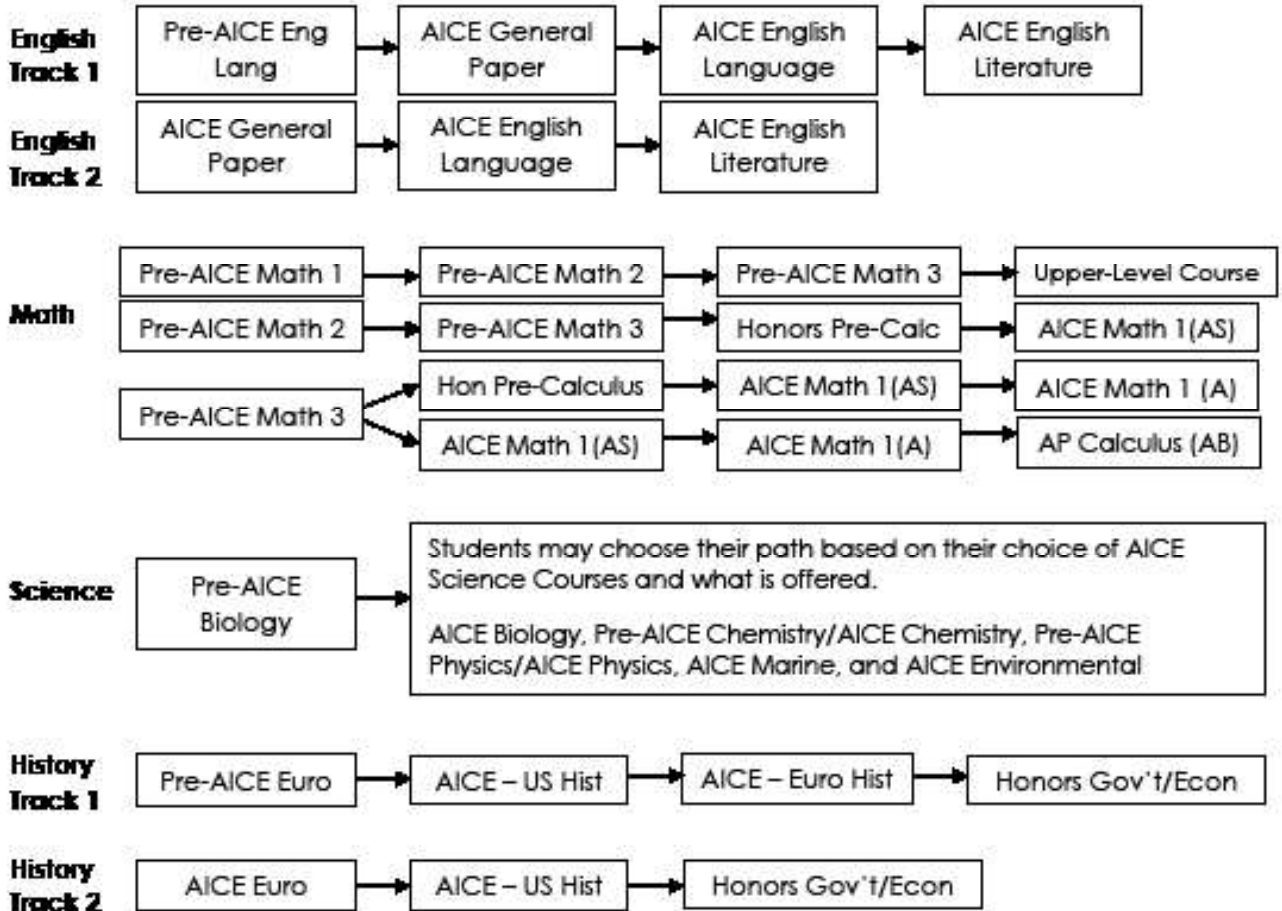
English Track 1

Pre-AICE Eng Lang

AICE General Paper

AICE English Language

AICE English Literature

English Track 2

AICE General Paper

AICE English Language

AICE English Literature

Math

Pre-AICE Math 1

Pre-AICE Math 2

Pre-AICE Math 3

Upper-Level Course

Pre-AICE Math 2

Pre-AICE Math 3

Honors Pre-Calc

AICE Math 1(AS)

Pre-AICE Math 3

Hon Pre-Calculus

AICE Math 1(AS)

AICE Math 1 (A)

AICE Math 1(AS)

AICE Math 1(A)

AP Calculus (AB)

Science

Pre-AICE Biology

Students may choose their path based on their choice of AICE Science Courses and what is offered.

AICE Biology, Pre-AICE Chemistry/AICE Chemistry, Pre-AICE Physics/AICE Physics, AICE Marine, and AICE Environmental

History Track 1

Pre-AICE Euro

AICE – US Hist

AICE – Euro Hist

Honors Gov't/Econ

History Track 2

AICE Euro

AICE – US Hist

Honors Gov't/Econ